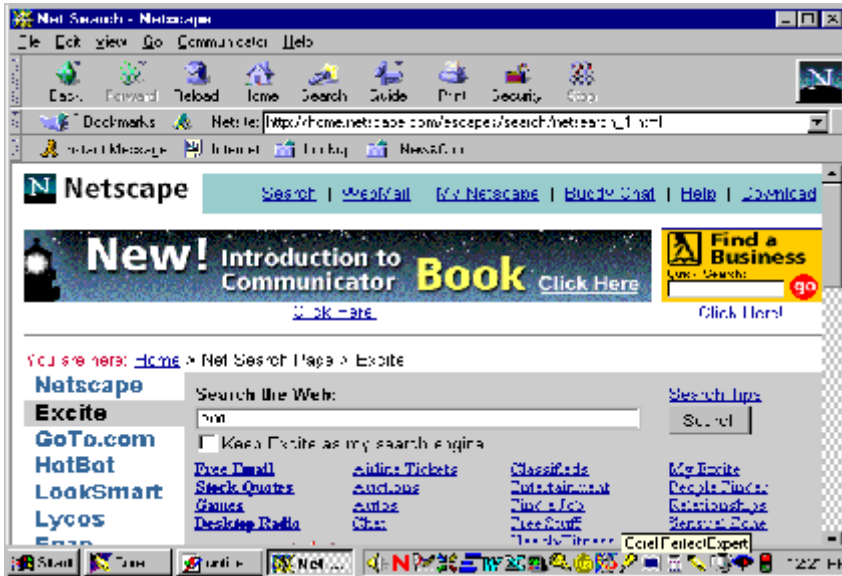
Net Search - Netscape

File Edit View Go Communicator Help

Back Forward Reload Home Search Guide Print Security Stop

Bookmarks Netsite: http://home.netscape.com/escapes/search/netsearch_1.html

Instant Message Internet Lookup NewsCool

Netscape

Search | WebMail | My Netscape | Buddy Chat | Help | Download

New! Introduction to Communicator Book Click Here

Click Here

Find a Business

Quick Search:

go

Click Here!

You are here: Home > Net Search Page > Excite

Netscape
Excite
GoTo.com
HotBot
LookSmart
Lycos
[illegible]

Search the Web:

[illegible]

Search tips

Search

Keep Excite as my search engine

| Free Email | Airline Tickets | Classifieds | My Excite |
|---|---|---|---|
| Stock Quotes | Auctions | Entertainment | People Finder |
| Games | Autos | Find a Job | Relationships |
| Desktop Radio | Chat | Free Stuff | Personal Home |
| | | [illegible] | |

Corel PerfectExpert

Start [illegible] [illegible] Net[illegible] 12:2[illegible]